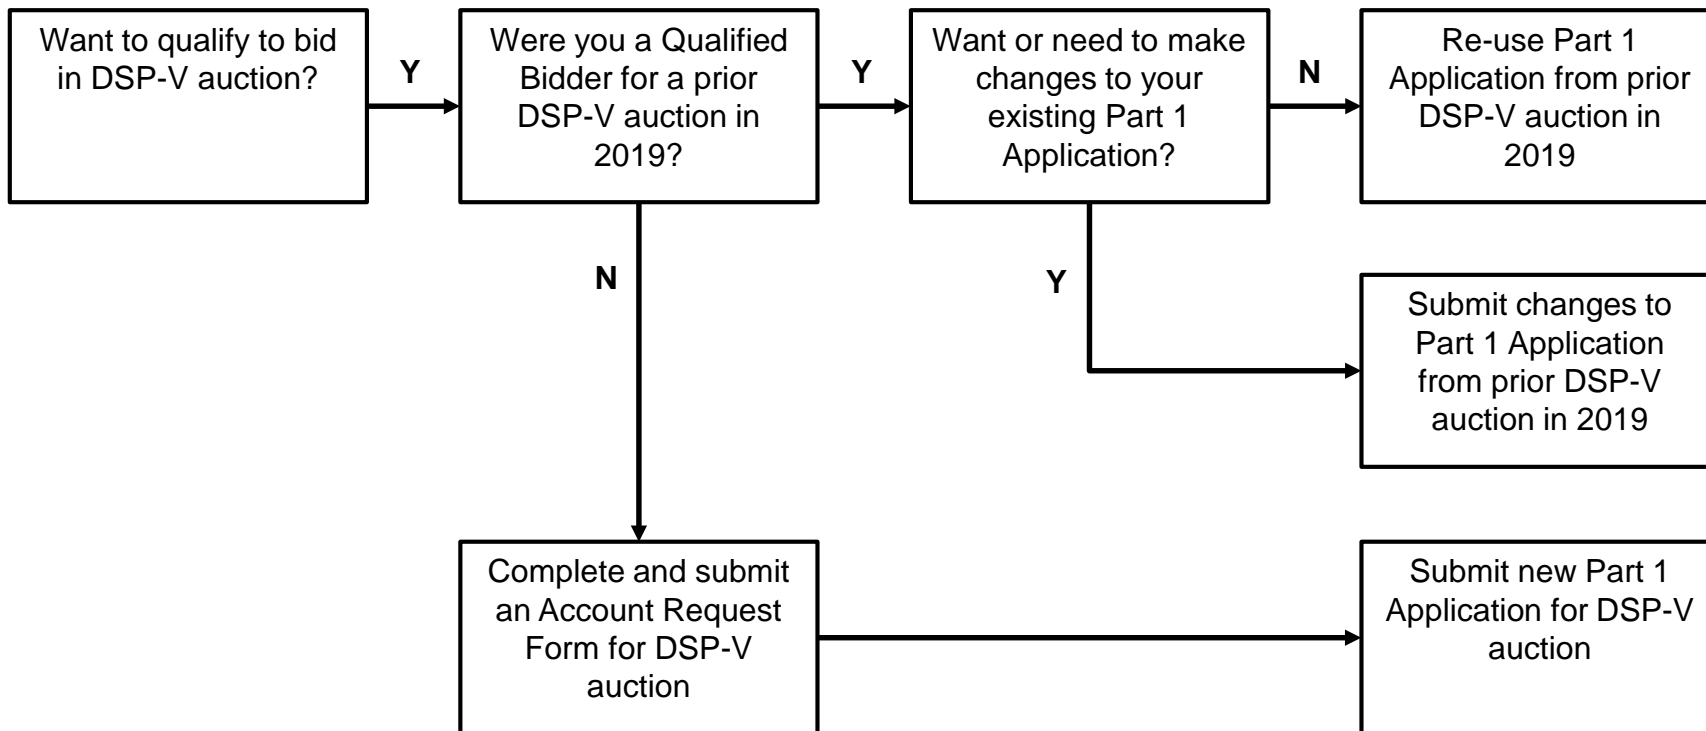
Want to qualify to bid in DSP-V auction?

Y

Were you a Qualified Bidder for a prior DSP-V auction in 2019?

Y

Want or need to make changes to your existing Part 1 Application?

N

Re-use Part 1 Application from prior DSP-V auction in 2019

N

Y

Submit changes to Part 1 Application from prior DSP-V auction in 2019

Complete and submit an Account Request Form for DSP-V auction

Submit new Part 1 Application for DSP-V auction